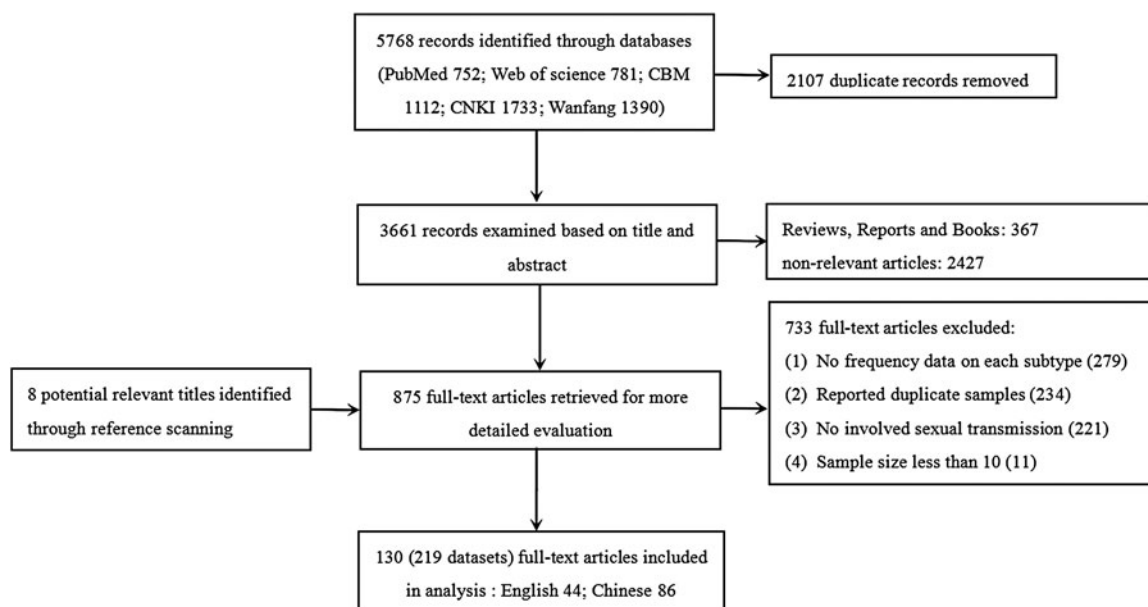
5768 records identified through databases (PubMed 752; Web of science 781; CBM 1112; CNKI 1733; Wanfang 1390)

2107 duplicate records removed

3661 records examined based on title and abstract

Reviews, Reports and Books: 367
non-relevant articles: 2427

733 full-text articles excluded:
(1) No frequency data on each subtype (279)
(2) Reported duplicate samples (234)
(3) No involved sexual transmission (221)
(4) Sample size less than 10 (11)

8 potential relevant titles identified through reference scanning

875 full-text articles retrieved for more detailed evaluation

130 (219 datasets) full-text articles included in analysis : English 44; Chinese 86